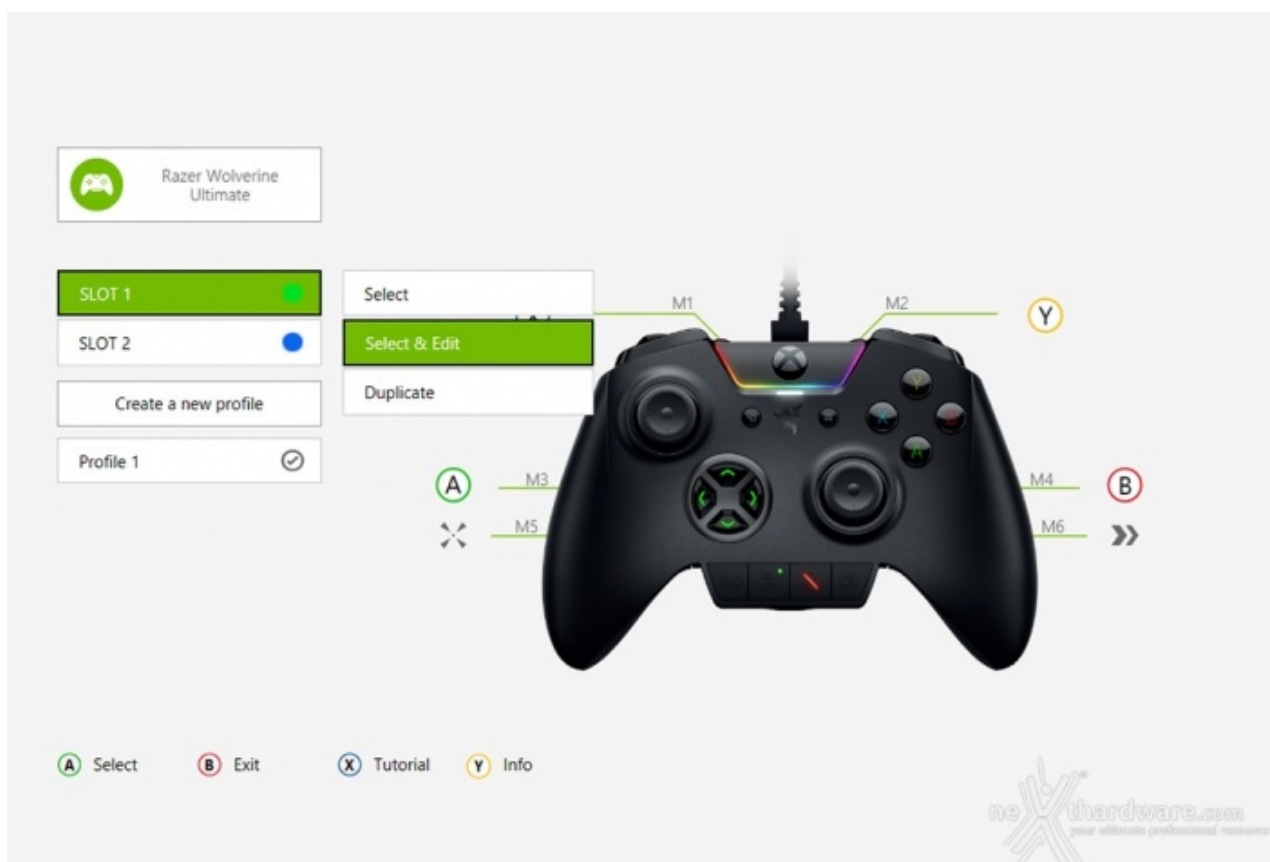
Razer Wolverine Ultimate

SLOT 1

SLOT 2

Create a new profile

Profile 1

Select

Select & Edit

Duplicate

M1

M2

Y

A

M3

M4

B

M5

M6

A Select

B Exit

X Tutorial

Y Info

nexthardware.com
your ultimate professional resource